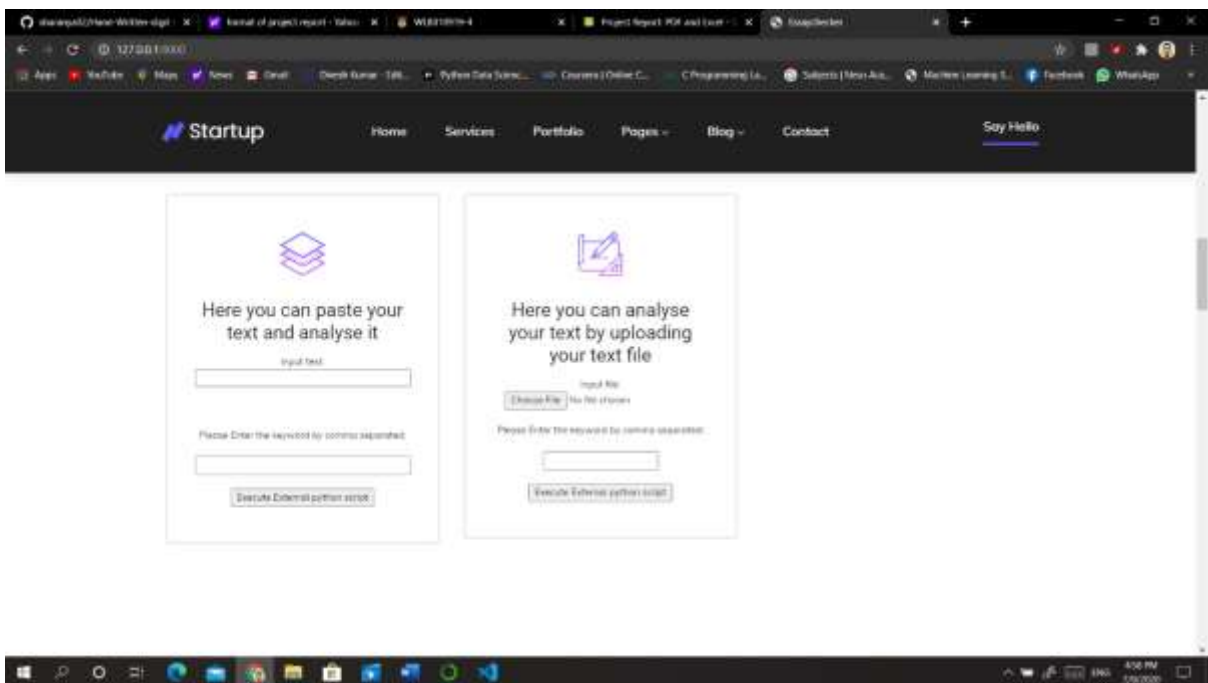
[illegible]/Hand-Written-digit | format of project report - Yahoo | WLE01091914 | Project Report PDF and Excel | EssayChecker

127.0.0.1:5000

Apps | YouTube | Maps | News | Gmail | Dinesh Kumar - Edit... | Python Data Scienc... | Coursera | Online C... | C Programming La... | Subjects | Neso Aca... | Machine Learning S... | Facebook | WhatsApp

Startup

Home | Services | Portfolio | Pages | Blog | Contact | Say Hello

Here you can paste your text and analyse it

Input text

Please Enter the keyword by comma separated

Execute External python script

Here you can analyse your text by uploading your text file

Input File

Choose File | No file chosen

Please Enter the keyword by comma separated

Execute External python script

ENG 4:56 PM